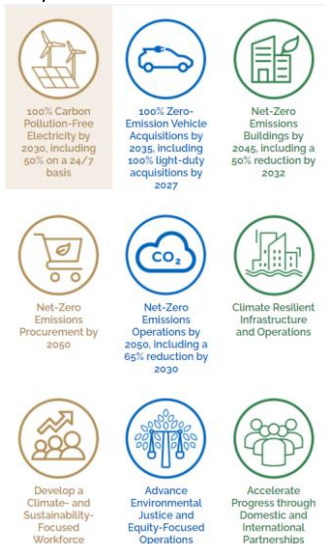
100% Carbon Pollution-Free Electricity by 2030, including 50% on a 24/7 basis

100% Zero-Emission Vehicle Acquisitions by 2035, including 100% light-duty acquisitions by 2027

Net-Zero Emissions Buildings by 2045, including a 50% reduction by 2032

Net-Zero Emissions Procurement by 2050

$CO_2$

Net-Zero Emissions Operations by 2050, including a 65% reduction by 2030

Climate Resilient Infrastructure and Operations

Develop a Climate- and Sustainability-Focused Workforce

Advance Environmental Justice and Equity-Focused Operations

Accelerate Progress through Domestic and International Partnerships